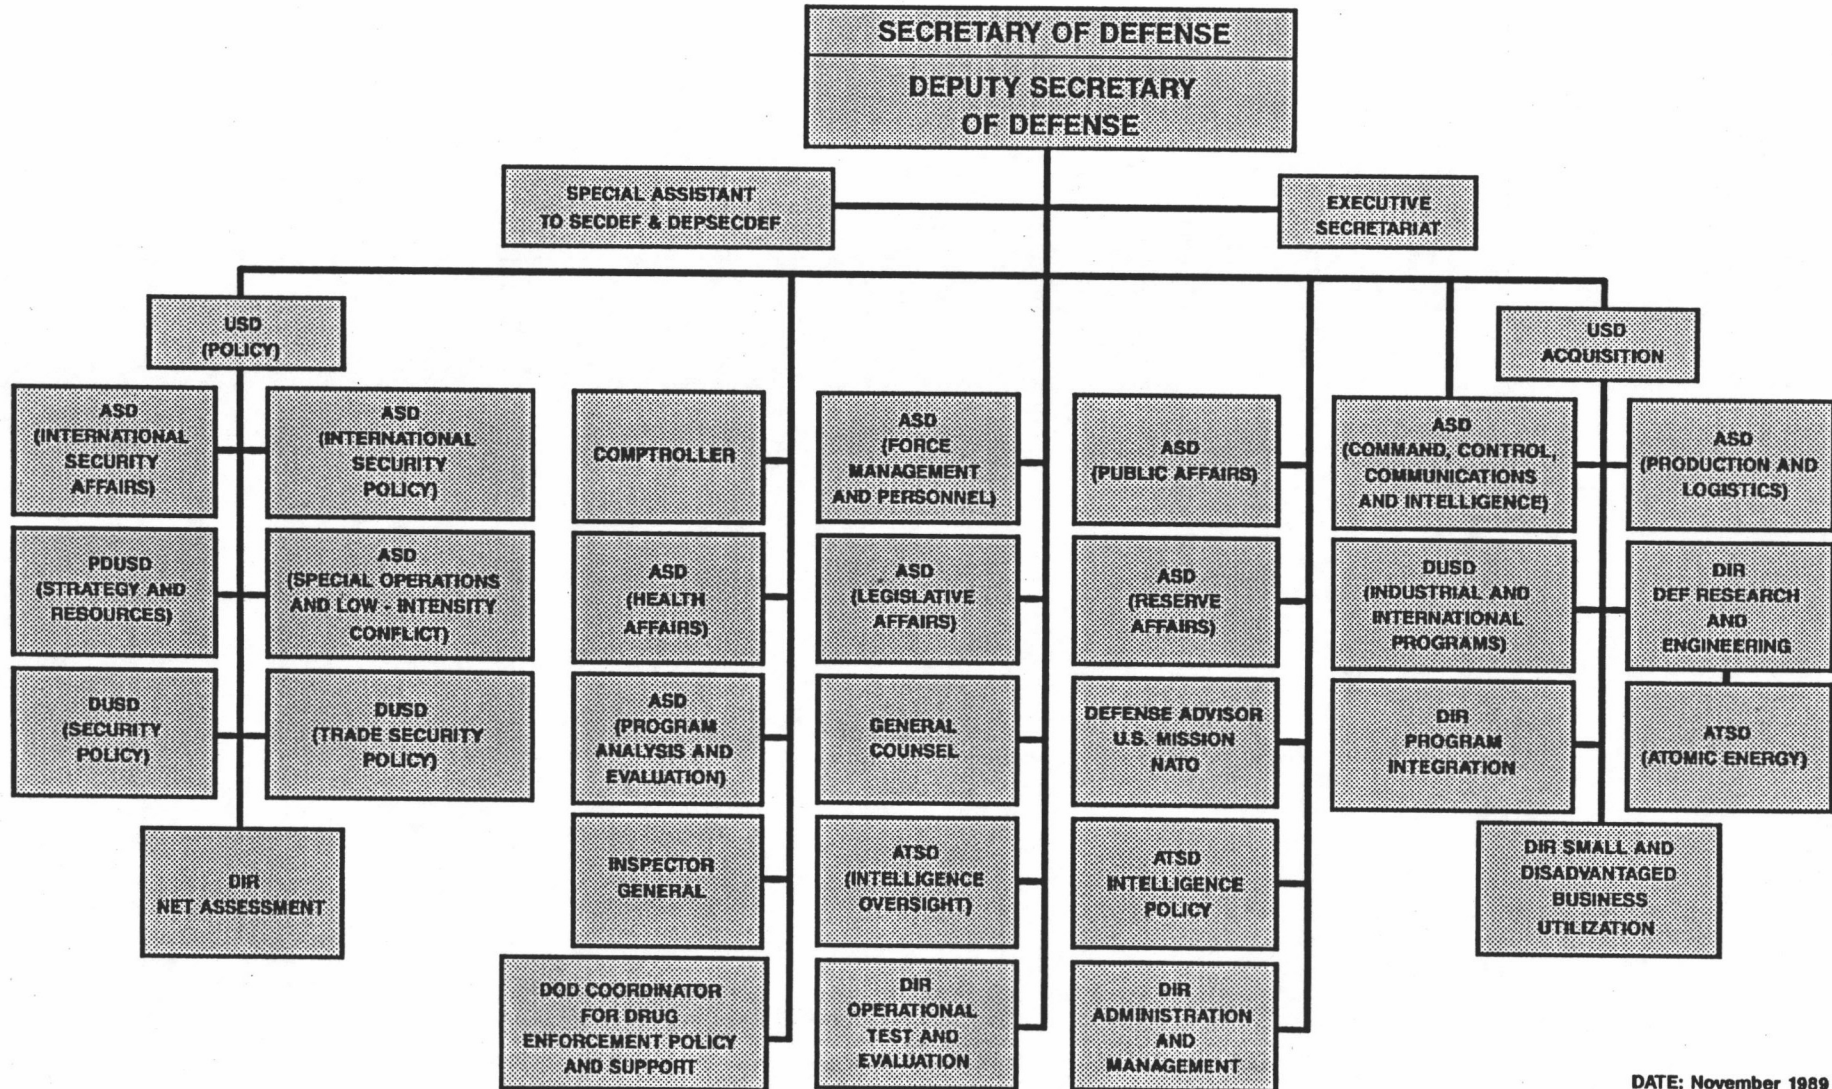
SECRETARY OF DEFENSE

DEPUTY SECRETARY OF DEFENSE

SPECIAL ASSISTANT TO SECDEF & DEPSECDEF

EXECUTIVE SECRETARIAT

USD (POLICY)

ASD (INTERNATIONAL SECURITY AFFAIRS)

ASD (INTERNATIONAL SECURITY POLICY)

PDUSD (STRATEGY AND RESOURCES)

ASD (SPECIAL OPERATIONS AND LOW - INTENSITY CONFLICT)

DUSD (SECURITY POLICY)

DUSD (TRADE SECURITY POLICY)

DIR NET ASSESSMENT

COMPTROLLER

ASD (HEALTH AFFAIRS)

ASD (PROGRAM ANALYSIS AND EVALUATION)

INSPECTOR GENERAL

DOD COORDINATOR FOR DRUG ENFORCEMENT POLICY AND SUPPORT

ASD (FORCE MANAGEMENT AND PERSONNEL)

ASD (LEGISLATIVE AFFAIRS)

GENERAL COUNSEL

ATSD (INTELLIGENCE OVERSIGHT)

DIR OPERATIONAL TEST AND EVALUATION

ASD (PUBLIC AFFAIRS)

ASD (RESERVE AFFAIRS)

DEFENSE ADVISOR U.S. MISSION NATO

ATSD INTELLIGENCE POLICY

DIR ADMINISTRATION AND MANAGEMENT

USD ACQUISITION

ASD (COMMAND, CONTROL, COMMUNICATIONS AND INTELLIGENCE)

ASD (PRODUCTION AND LOGISTICS)

DUSD (INDUSTRIAL AND INTERNATIONAL PROGRAMS)

DIR DEF RESEARCH AND ENGINEERING

DIR PROGRAM INTEGRATION

ATSD (ATOMIC ENERGY)

DIR SMALL AND DISADVANTAGED BUSINESS UTILIZATION

DATE: November 1989